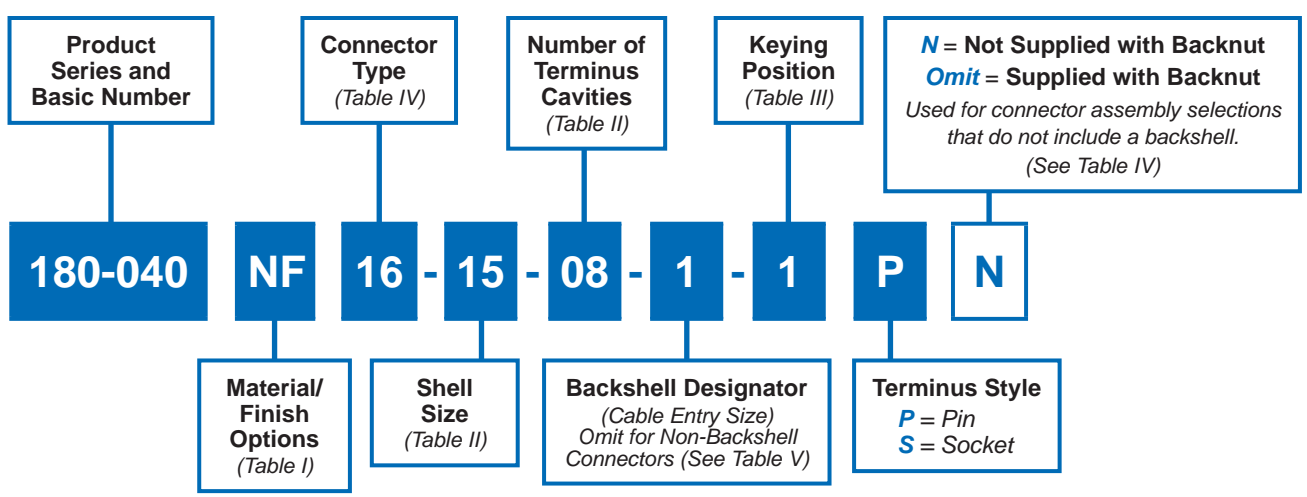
Product Series and Basic Number

Connector Type
(Table IV)

Number of Terminus Cavities
(Table II)

Keying Position
(Table III)

*N* = Not Supplied with Backnut
*Omit* = Supplied with Backnut
Used for connector assembly selections that do not include a backshell.
(See Table IV)

180-040 NF 16 - 15 - 08 - 1 - 1 P N

Material/ Finish Options
(Table I)

Shell Size
(Table II)

Backshell Designator
(Cable Entry Size)
Omit for Non-Backshell Connectors (See Table V)

Terminus Style
*P* = Pin
*S* = Socket